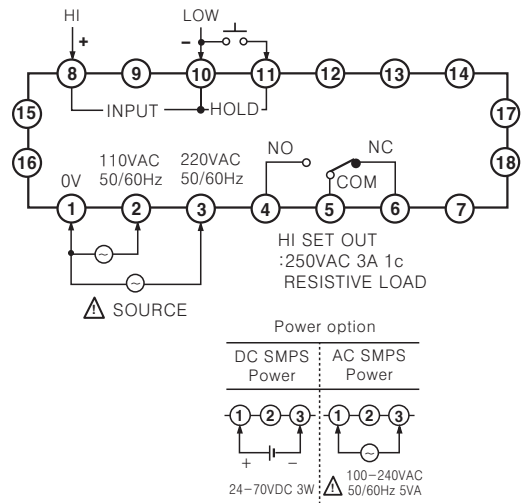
HI
+
LOW
–
8
9
10
11
12
13
14
15
17
INPUT
HOLD
16
18
NO
NC
0V
110VAC 50/60Hz
220VAC 50/60Hz
COM
1
2
3
4
5
6
7
HI SET OUT
:250VAC 3A 1c
RESISTIVE LOAD
SOURCE

Power option

| DC SMPS Power | AC SMPS Power |
|---|---|
| 1 2 3 | 1 2 3 |
| + – 24–70VDC 3W | 100–240VAC 50/60Hz 5VA |